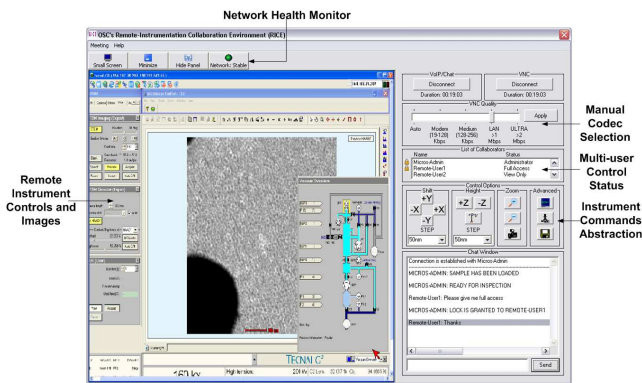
Network Health Monitor

OSC's Remote-Instrumentation Collaboration Environment (RICE)

Meeting Help

Small Screen Minimize Hide Panel Network: Stable

VoIP/Chat
Disconnect
Duration: 00:19:03

VNC
Disconnect
Duration: 00:19:03

VNC Quality

Apply

Auto Modem (19-128) Kbps Medium (128-256) Kbps LAN >1 Mbps ULTRA >2 Mbps

Manual Codec Selection

List of Collaborators

| Name | Status |
|---|---|
| Micros-Admin | Administrator |
| Remote-User1 | Full Access |
| Remote-User2 | View Only |

Multi-user Control Status

Remote Instrument Controls and Images

Control Options

Shift
+Y
-X +X
-Y
STEP
50nm

Height
+Z -Z
STEP
50nm

Zoom

Advanced

Instrument Commands Abstraction

Chat Window

Connection is established with Micros-Admin

MICROS-ADMIN: SAMPLE HAS BEEN LOADED

MICROS-ADMIN: READY FOR INSPECTION

Remote-User1: Please give me full access

MICROS-ADMIN: LOCK IS GRANTED TO REMOTE-USER1

Remote-User1: Thanks

Send

TECNAI G²

160 kV

High tension